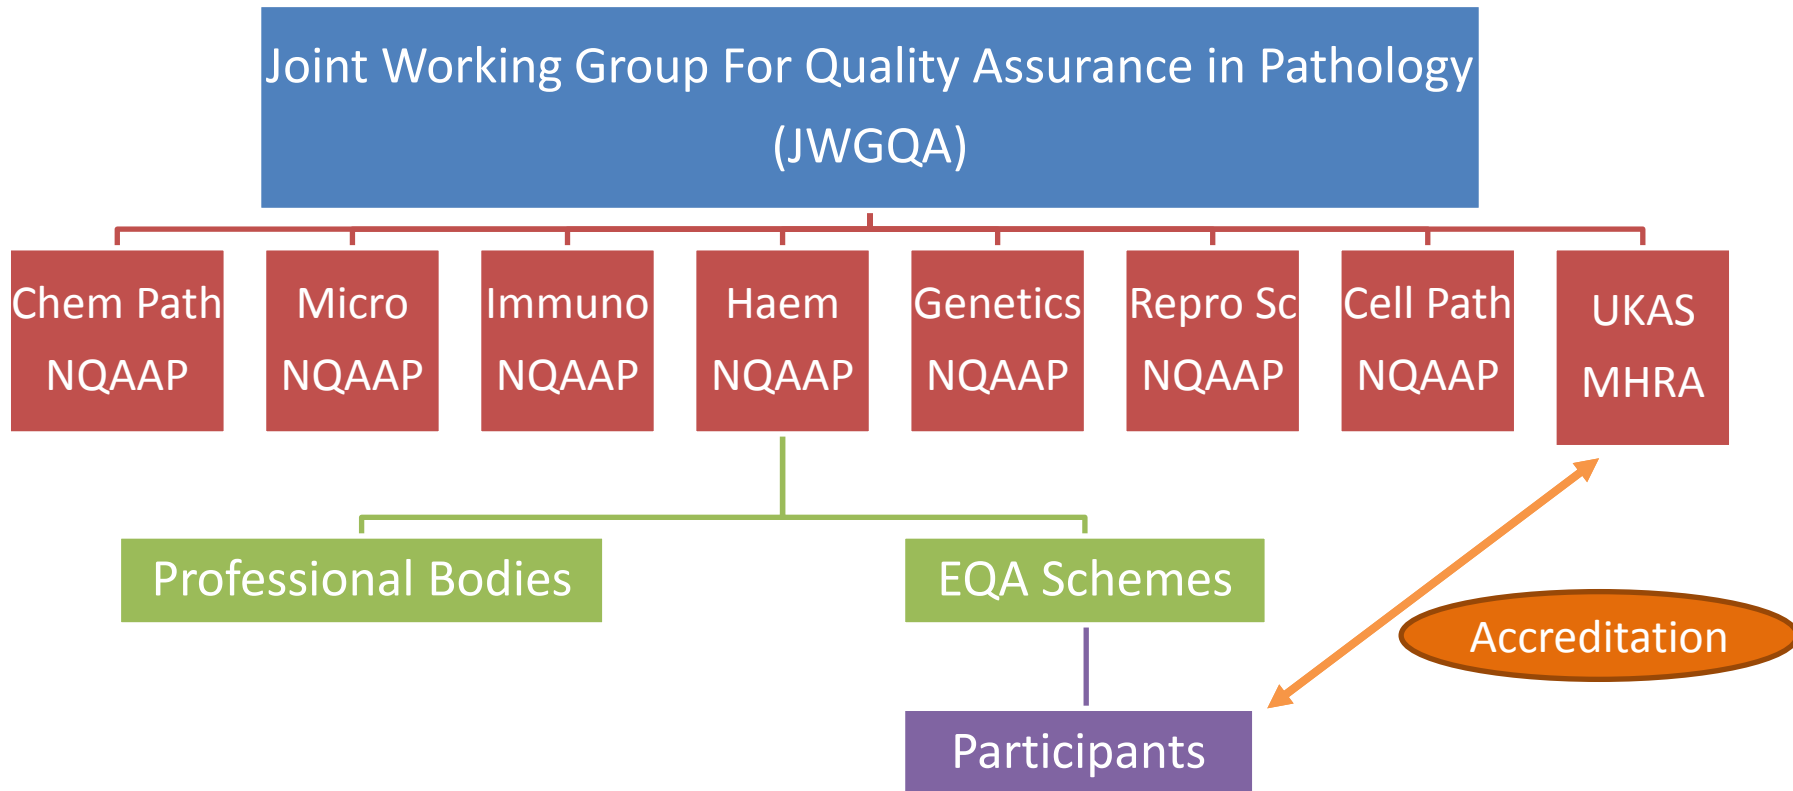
Joint Working Group For Quality Assurance in Pathology (JWGQA)

Chem Path NQAAP

Micro NQAAP

Immuno NQAAP

Haem NQAAP

Genetics NQAAP

Repro Sc NQAAP

Cell Path NQAAP

UKAS MHRA

Professional Bodies

EQA Schemes

Accreditation

Participants